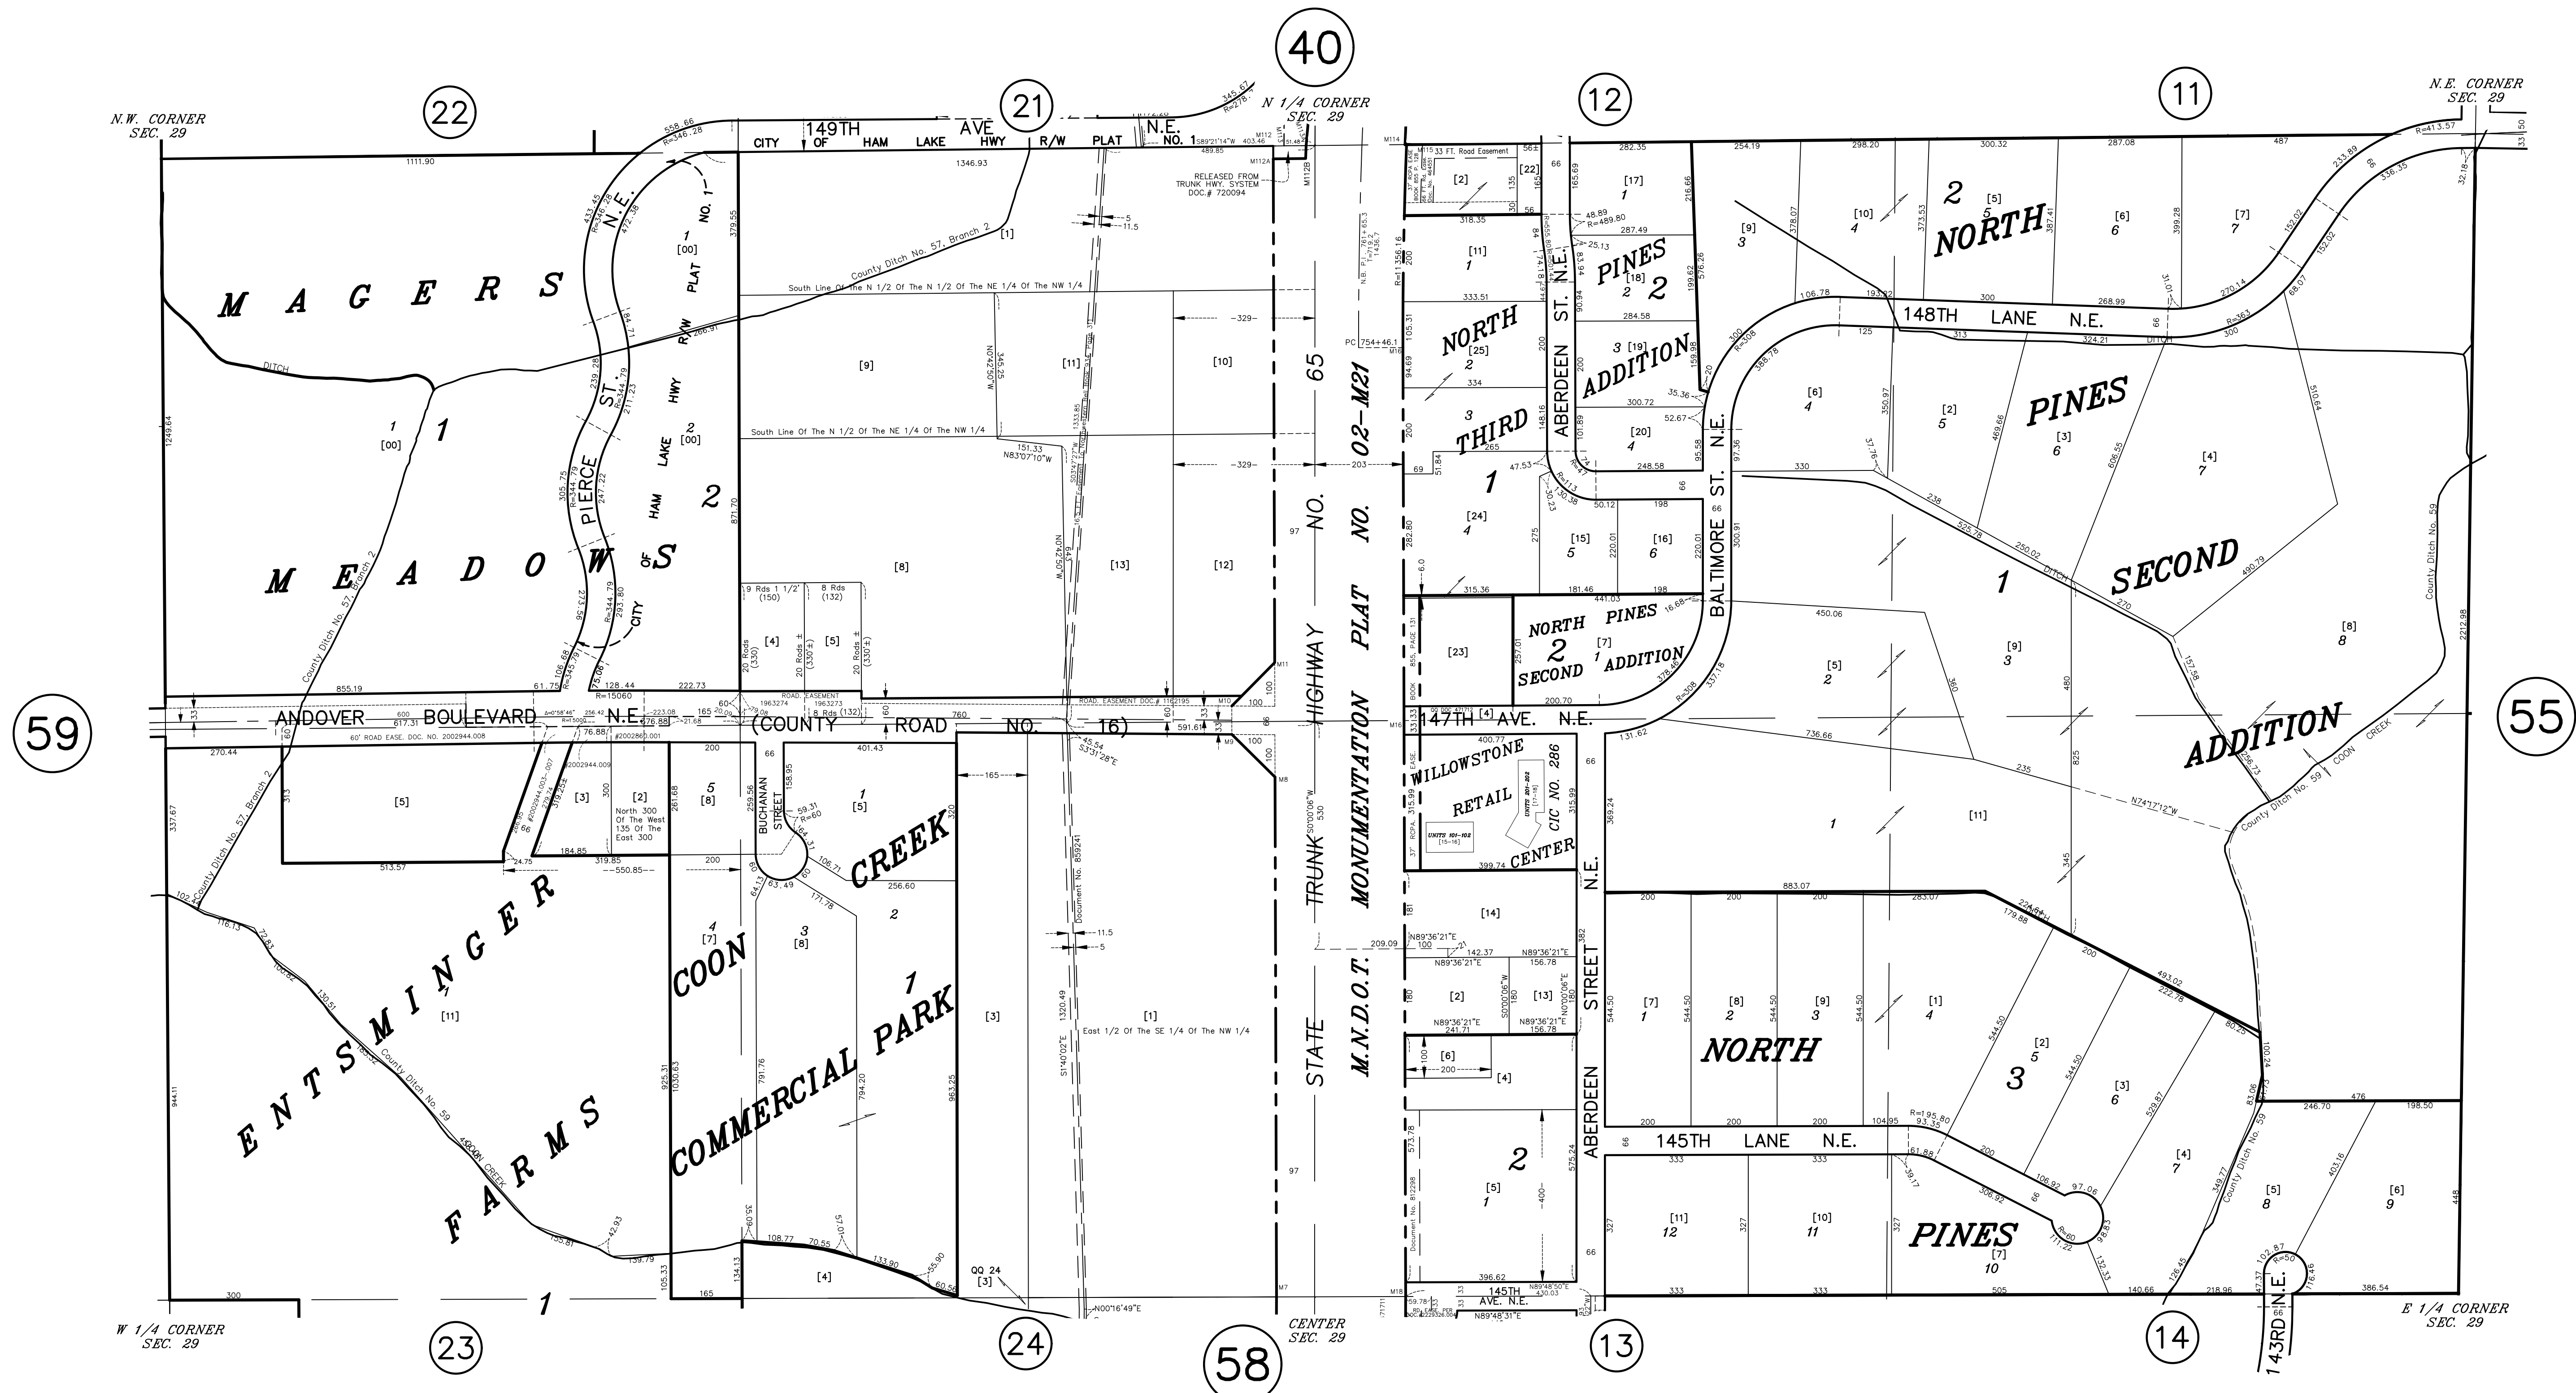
40

N.W. CORNER SEC. 29

22

21

N 1/4 CORNER SEC. 29

12

11

N.E. CORNER SEC. 29

149TH AVE N.E.

CITY OF HAM LAKE HWY R/W PLAT NO. 1

RELEASED FROM TRUNK HWY. SYSTEM DOC.# 720094

33 FT. Road Easement

MAGERS MEADOWS

PIERCE ST. N.E.

CITY OF HAM LAKE HWY R/W PLAT NO. 1

County Ditch No. 57, Branch 2

South Line Of The N 1/2 Of The N 1/2 Of The NE 1/4 Of The NW 1/4

South Line Of The N 1/2 Of The NE 1/4 Of The NW 1/4

DITCH

TRUNK HIGHWAY NO. 65

STATE M.N.D.O.T. MONUMENTATION PLAT NO. 02-M21

NORTH PINES THIRD ADDITION

ABERDEEN ST. N.E.

NORTH PINES 2 ADDITION

NORTH PINES SECOND ADDITION

148TH LANE N.E.

BALTIMORE ST. N.E.

NORTH PINES SECOND ADDITION

NORTH PINES 2 SECOND ADDITION

59

55

ANDOVER BOULEVARD N.E. (COUNTY ROAD NO. 16)

147TH AVE. N.E.

60' ROAD EASE. DOC. NO. 2002944.008

ROAD EASEMENT DOC.# 1162195

WILLOWSTONE RETAIL CIC NO. 286 CENTER

UNITS 101-102

County Ditch No. 59

COON CREEK

BUCHANAN STREET

COON CREEK COMMERCIAL PARK

ENTSMINGER FARMS

North 300 Of The West 135 Of The East 300

Document No. 859241

East 1/2 Of The SE 1/4 Of The NW 1/4

ABERDEEN STREET N.E.

NORTH 3 PINES

145TH LANE N.E.

145TH AVE. N.E.

143RD N.E.

QQ 24 [3]

W 1/4 CORNER SEC. 29

23

24

58

CENTER SEC. 29

13

14

E 1/4 CORNER SEC. 29